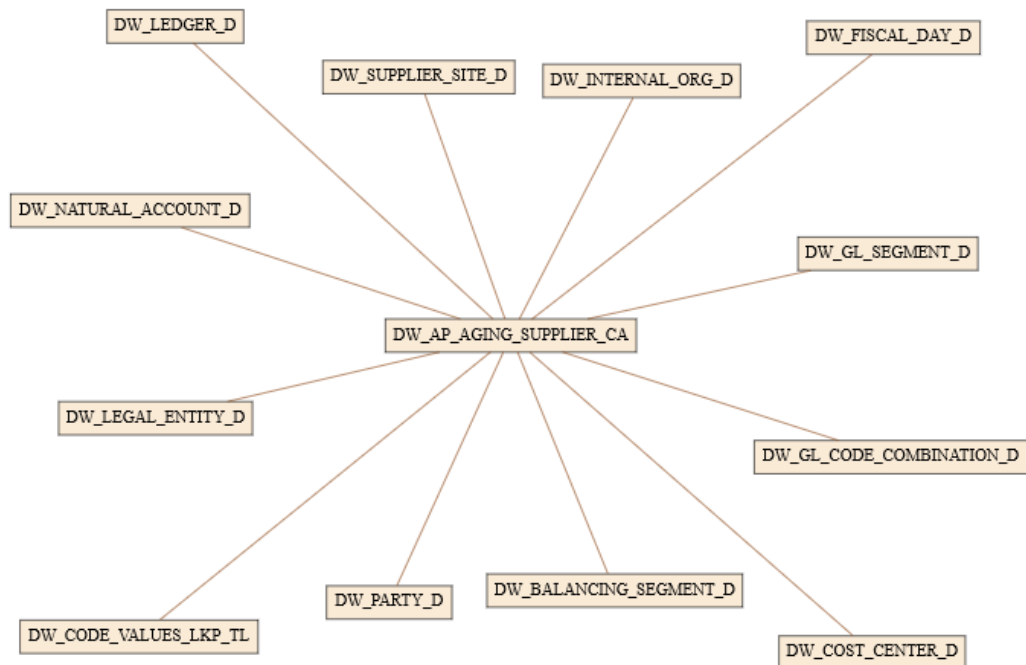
DW_LEDGER_D

DW_SUPPLIER_SITE_D

DW_INTERNAL_ORG_D

DW_FISCAL_DAY_D

DW_NATURAL_ACCOUNT_D

DW_GL_SEGMENT_D

DW_AP_AGING_SUPPLIER_CA

DW_LEGAL_ENTITY_D

DW_GL_CODE_COMBINATION_D

DW_PARTY_D

DW_BALANCING_SEGMENT_D

DW_CODE_VALUES_LKP_TL

DW_COST_CENTER_D